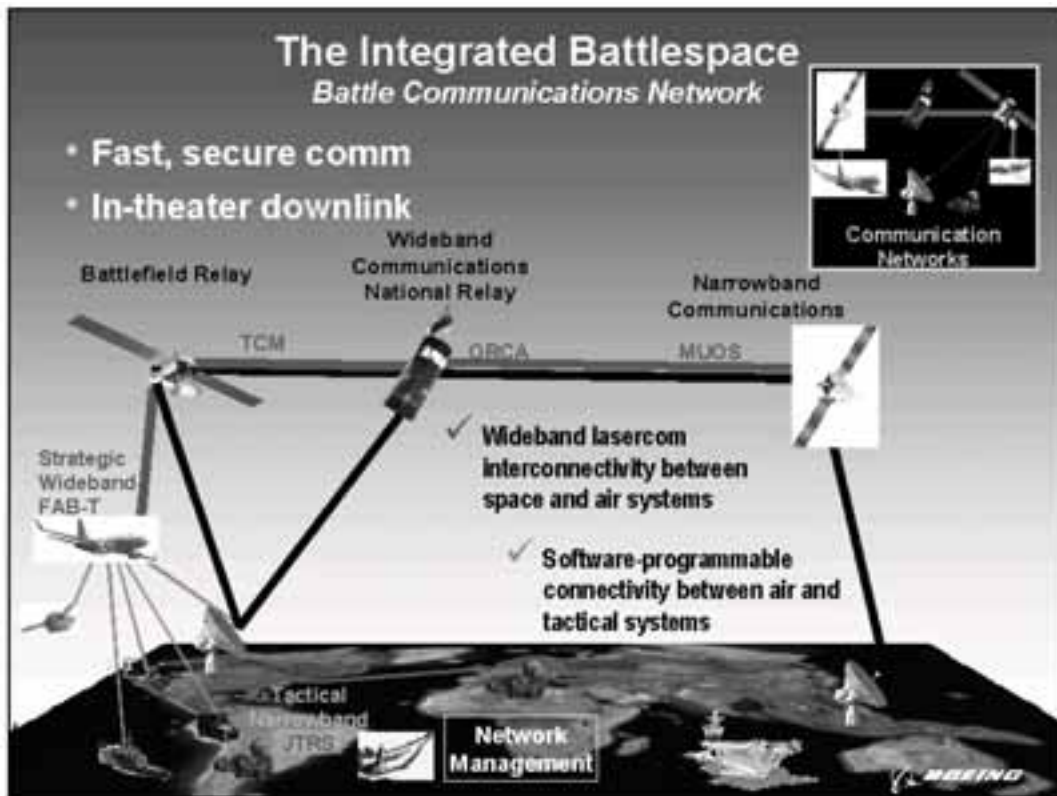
The Integrated Battlespace
Battle Communications Network

• Fast, secure comm
• In-theater downlink

Communication Networks

Battlefield Relay

Wideband Communications National Relay

Narrowband Communications

TCM

ORCA

MUOS

✓ Wideband lasercom interconnectivity between space and air systems

✓ Software-programmable connectivity between air and tactical systems

Strategic Wideband FAB-T

Tactical Narrowband JTRS

Network Management

BOEING